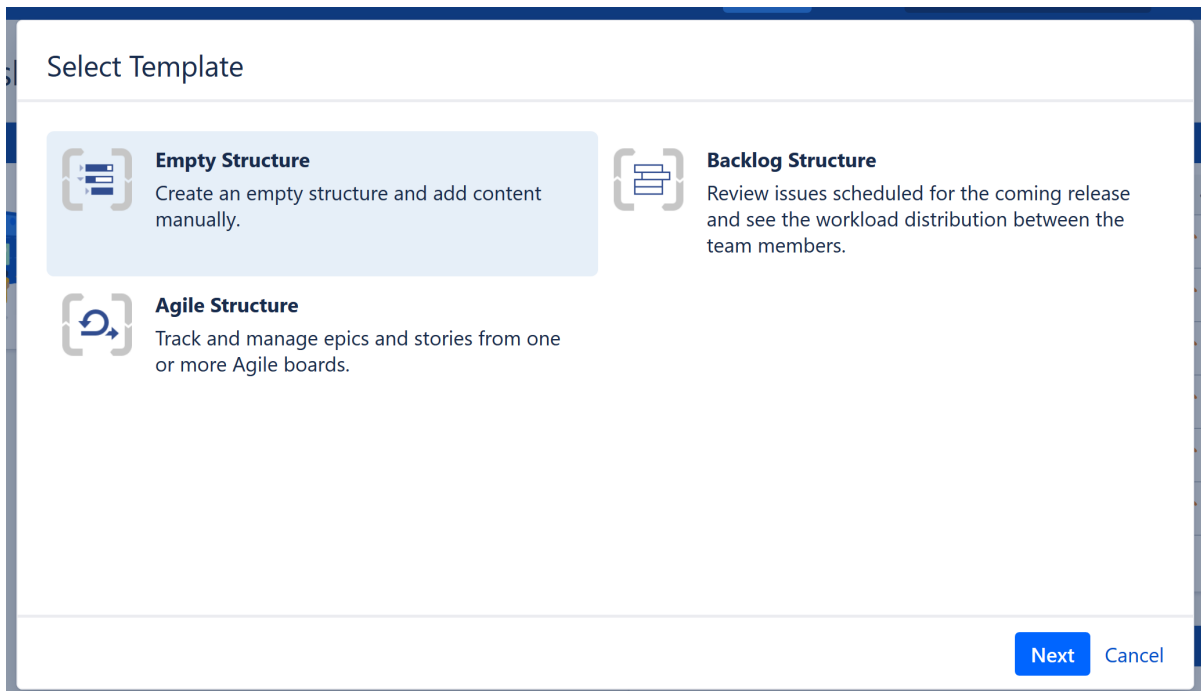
Select Template

**Empty Structure**
Create an empty structure and add content manually.

**Backlog Structure**
Review issues scheduled for the coming release and see the workload distribution between the team members.

**Agile Structure**
Track and manage epics and stories from one or more Agile boards.

Next Cancel